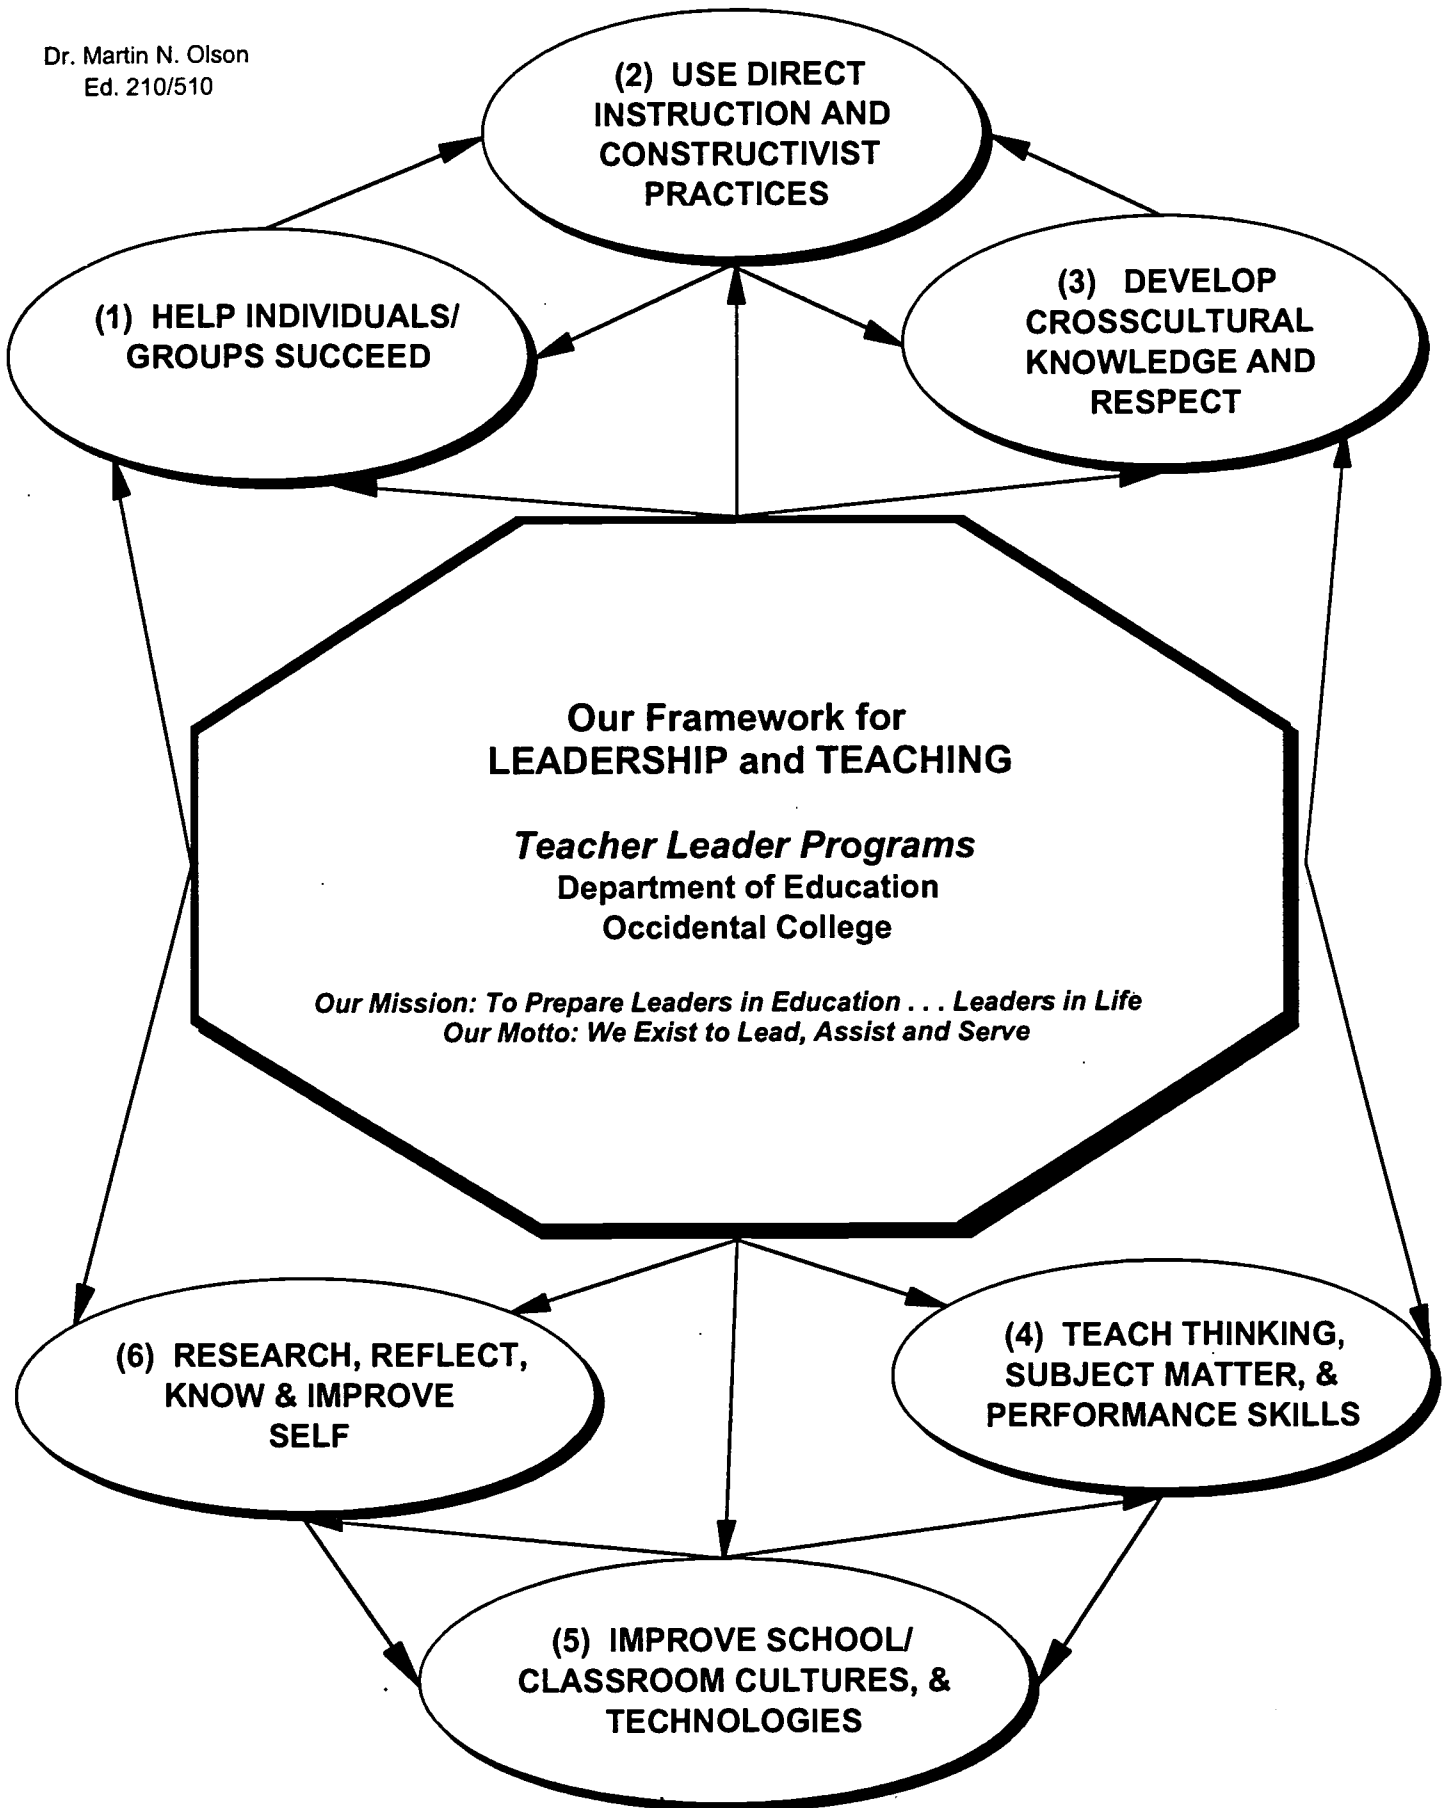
Dr. Martin N. Olson
Ed. 210/510

(2) USE DIRECT INSTRUCTION AND CONSTRUCTIVIST PRACTICES

(1) HELP INDIVIDUALS/ GROUPS SUCCEED

(3) DEVELOP CROSSCULTURAL KNOWLEDGE AND RESPECT

Our Framework for
LEADERSHIP and TEACHING

Teacher Leader Programs
Department of Education
Occidental College

Our Mission: To Prepare Leaders in Education . . . Leaders in Life
Our Motto: We Exist to Lead, Assist and Serve

(6) RESEARCH, REFLECT, KNOW & IMPROVE SELF

(4) TEACH THINKING, SUBJECT MATTER, & PERFORMANCE SKILLS

(5) IMPROVE SCHOOL/ CLASSROOM CULTURES, & TECHNOLOGIES